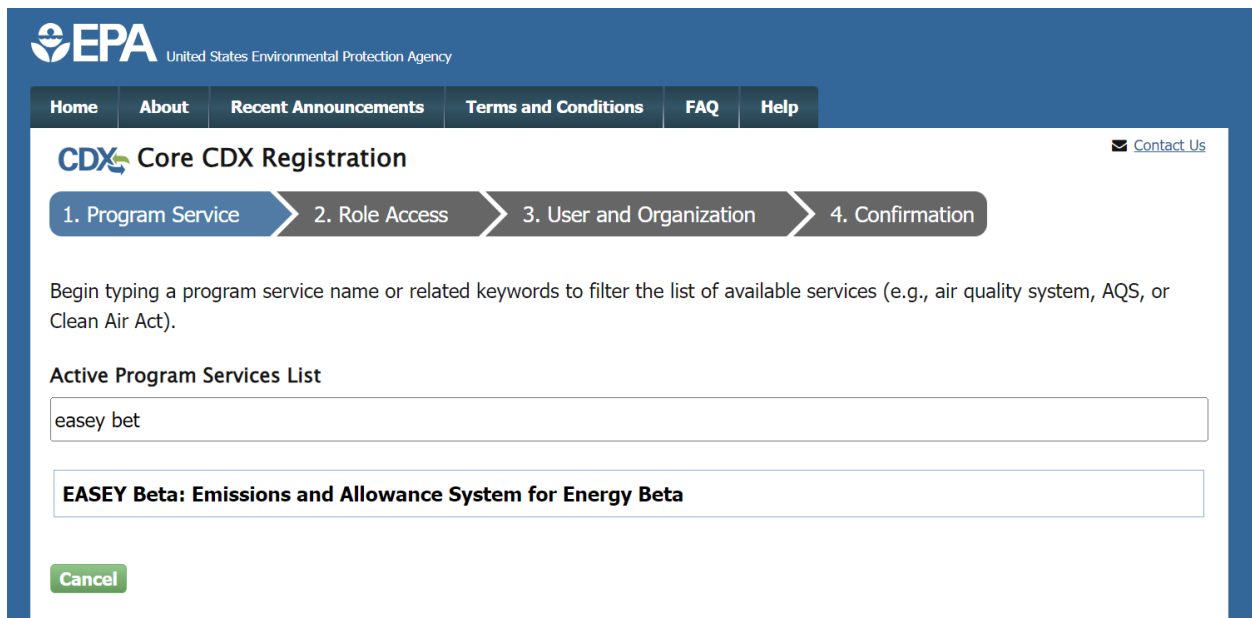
EPA United States Environmental Protection Agency

Home | About | Recent Announcements | Terms and Conditions | FAQ | Help

Contact Us

CDX Core CDX Registration

1. Program Service 2. Role Access 3. User and Organization 4. Confirmation

Begin typing a program service name or related keywords to filter the list of available services (e.g., air quality system, AQS, or Clean Air Act).

Active Program Services List

easey bet

EASEY Beta: Emissions and Allowance System for Energy Beta

Cancel